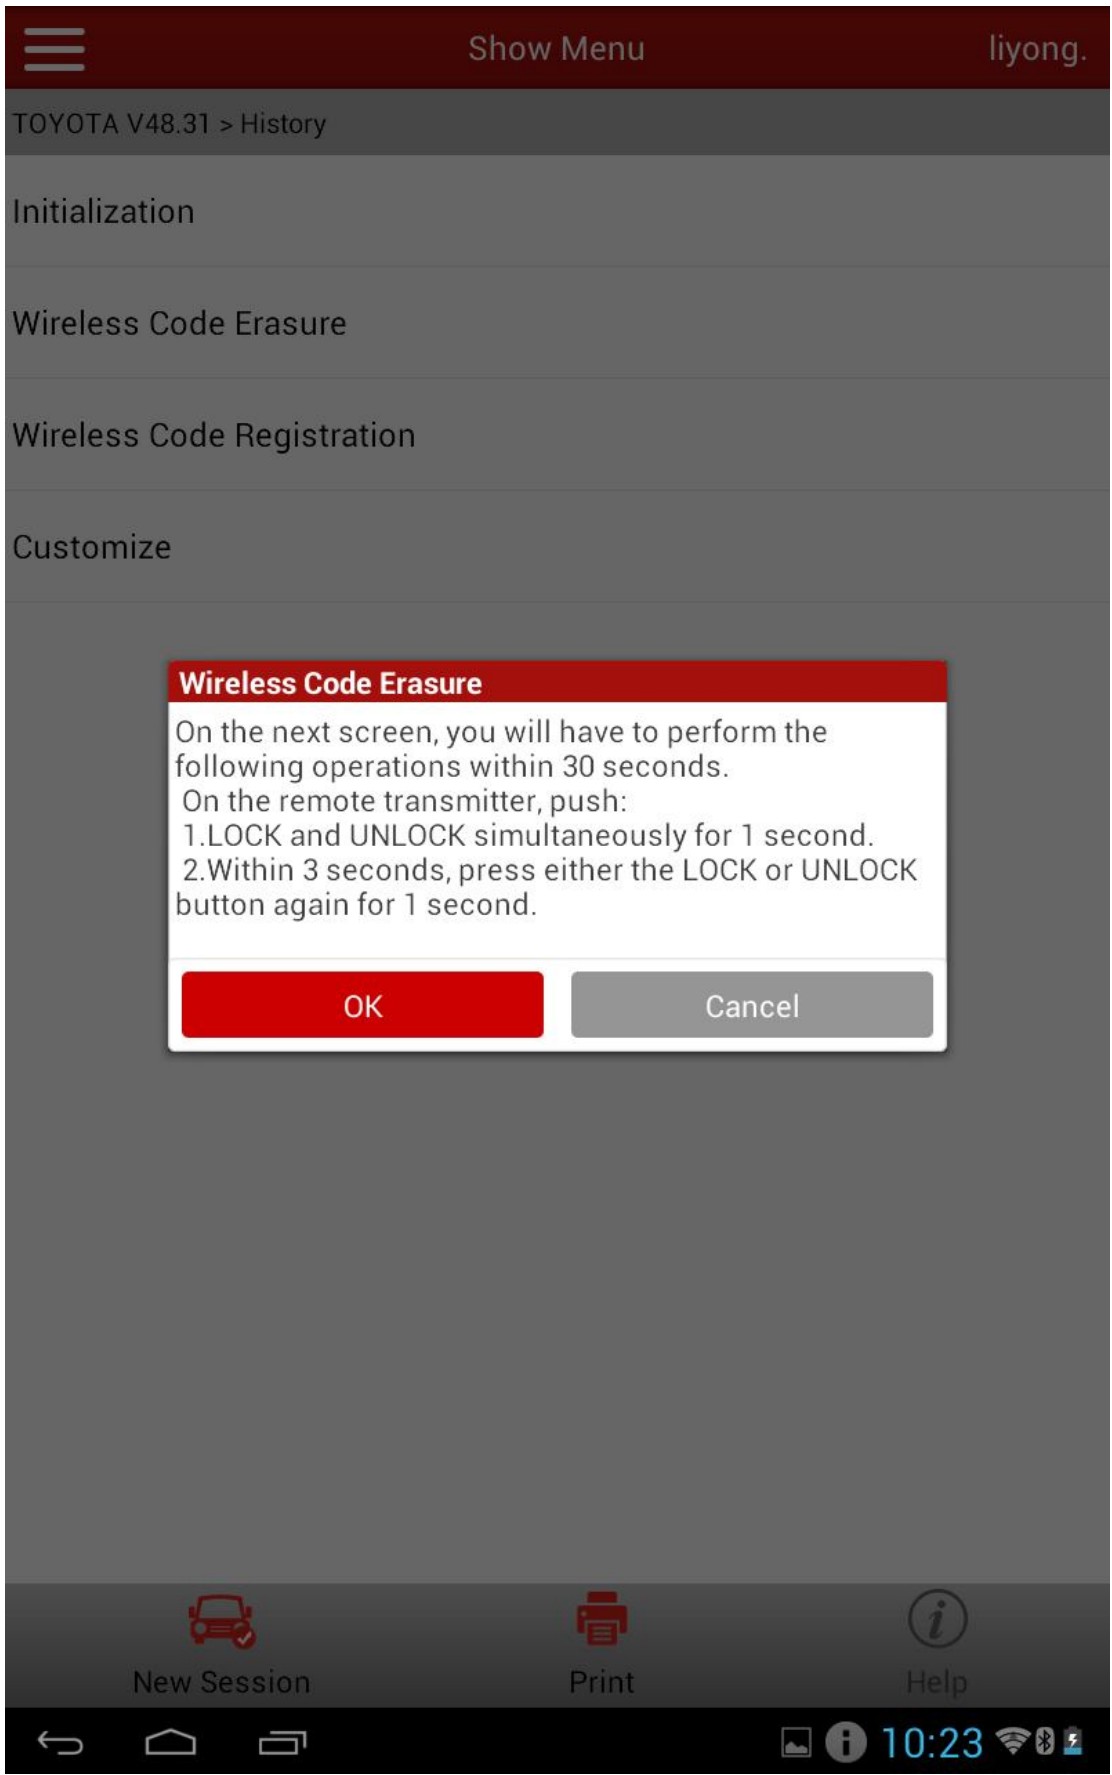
Show Menu liyong.

TOYOTA V48.31 > History

Initialization

Wireless Code Erasure

Wireless Code Registration

Customize

Wireless Code Erasure

On the next screen, you will have to perform the following operations within 30 seconds.
On the remote transmitter, push:
1.LOCK and UNLOCK simultaneously for 1 second.
2.Within 3 seconds, press either the LOCK or UNLOCK button again for 1 second.

OK Cancel

New Session Print Help

10:23